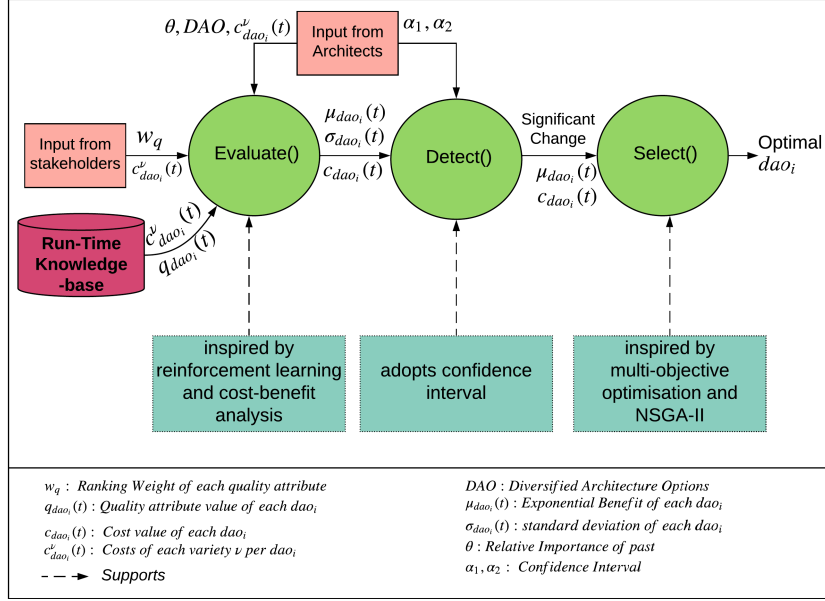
$\theta, DAO, c^{\nu}_{dao_i}(t)$

Input from Architects

$\alpha_1, \alpha_2$

Input from stakeholders

$w_q$

$c^{\nu}_{dao_i}(t)$

Evaluate()

$\mu_{dao_i}(t)$
$\sigma_{dao_i}(t)$
$c_{dao_i}(t)$

Detect()

Significant Change

$\mu_{dao_i}(t)$
$c_{dao_i}(t)$

Select()

Optimal $dao_i$

Run-Time Knowledge -base

$c^{\nu}_{dao_i}(t)$
$q_{dao_i}(t)$

inspired by reinforcement learning and cost-benefit analysis

adopts confidence interval

inspired by multi-objective optimisation and NSGA-II

$w_q$ : Ranking Weight of each quality attribute
$q_{dao_i}(t)$ : Quality attribute value of each $dao_i$

$c_{dao_i}(t)$ : Cost value of each $dao_i$
$c^{\nu}_{dao_i}(t)$ : Costs of each variety $\nu$ per $dao_i$

Supports

$DAO$ : Diversified Architecture Options
$\mu_{dao_i}(t)$ : Exponential Benefit of each $dao_i$
$\sigma_{dao_i}(t)$ : standard deviation of each $dao_i$
$\theta$ : Relative Importance of past
$\alpha_1, \alpha_2$ : Confidence Interval